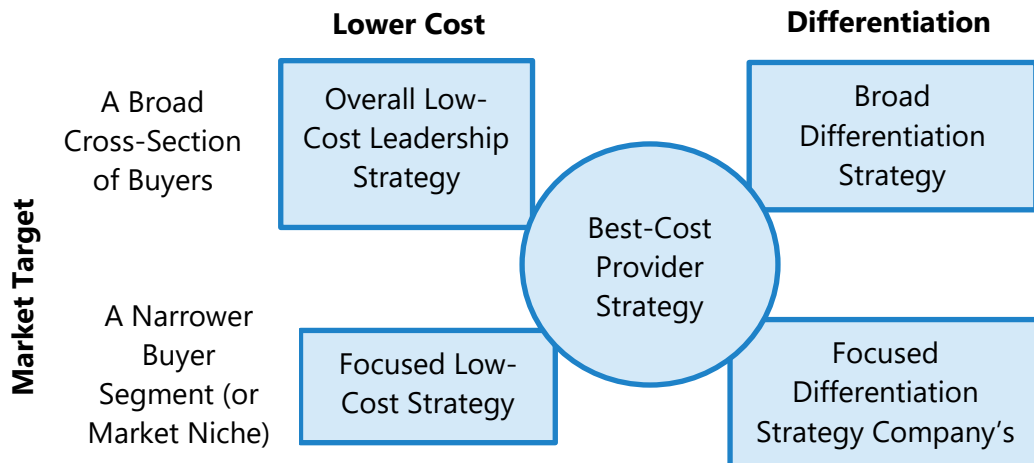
Lower Cost

Differentiation

Market Target

A Broad Cross-Section of Buyers

Overall Low-Cost Leadership Strategy

Broad Differentiation Strategy

Best-Cost Provider Strategy

A Narrower Buyer Segment (or Market Niche)

Focused Low-Cost Strategy

Focused Differentiation Strategy Company's